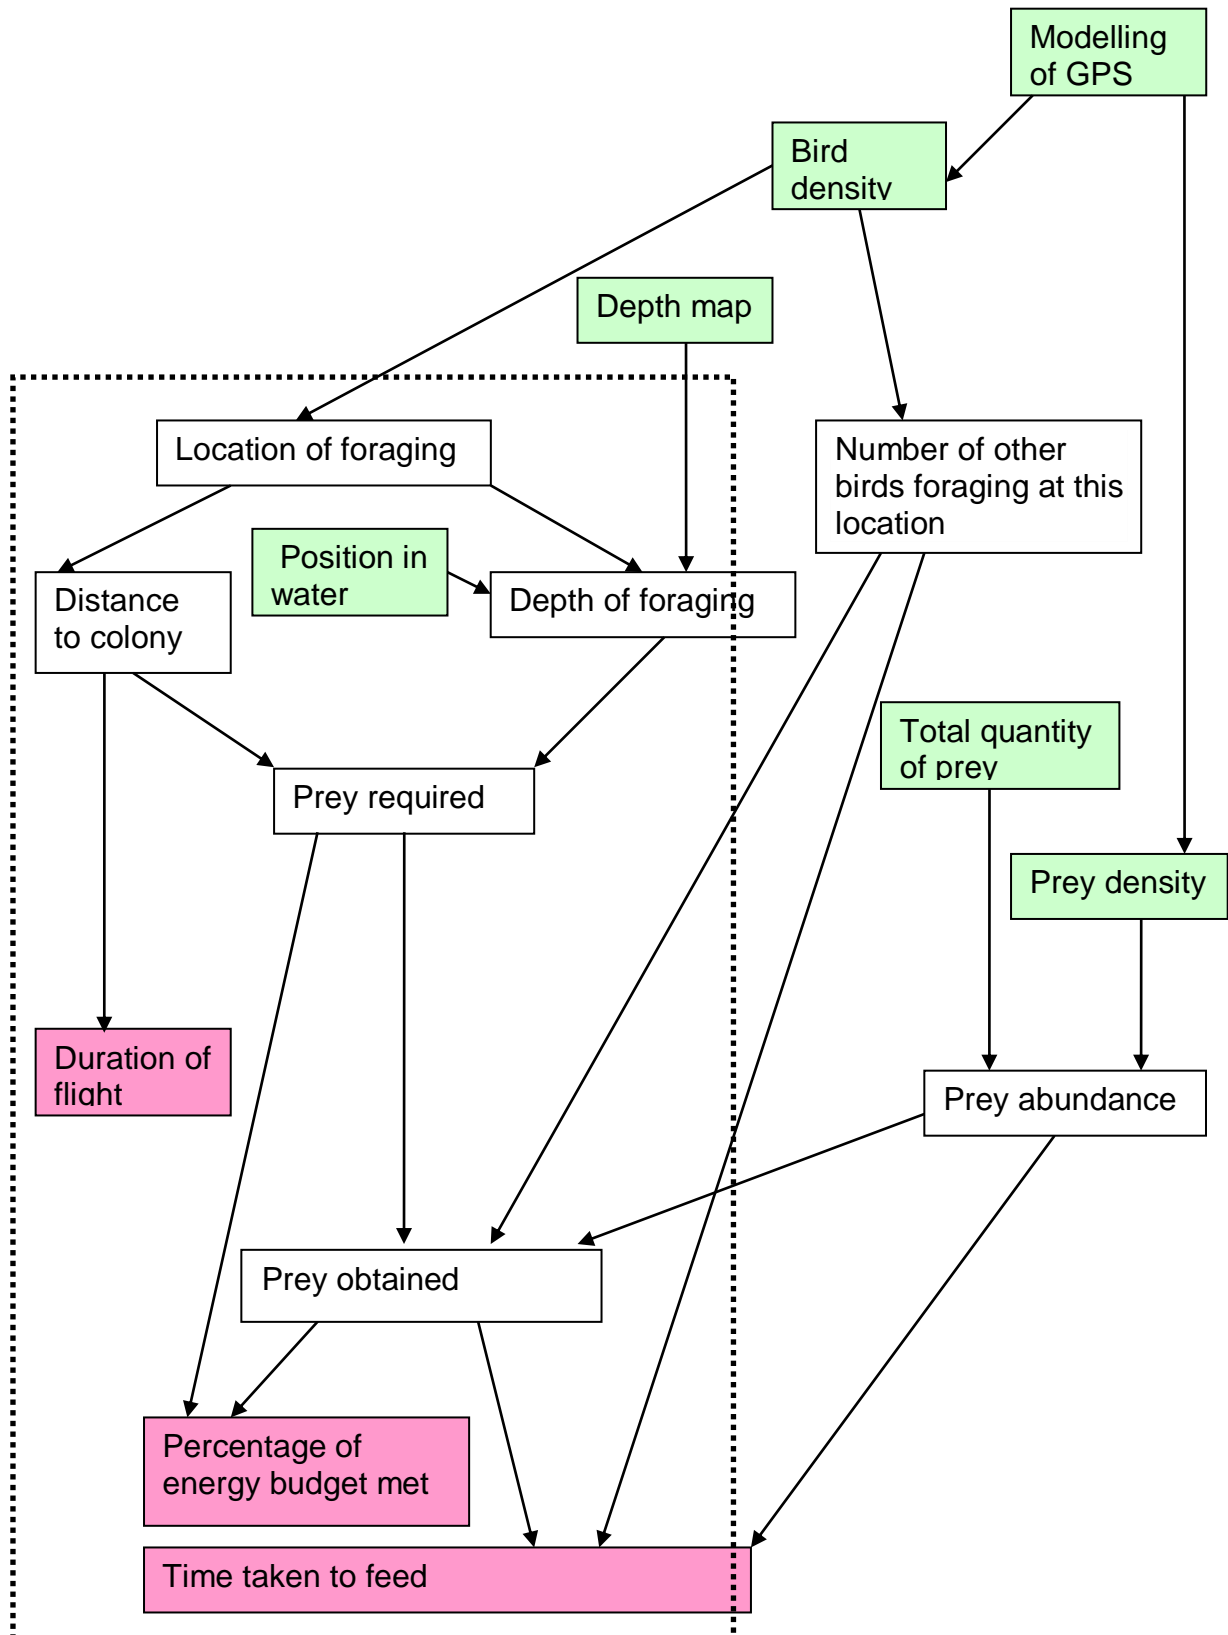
Modelling of GPS

Bird density

Depth map

Location of foraging

Number of other birds foraging at this location

Position in water

Distance to colony

Depth of foraging

Total quantity of prey

Prey required

Prey density

Duration of flight

Prey abundance

Prey obtained

Percentage of energy budget met

Time taken to feed